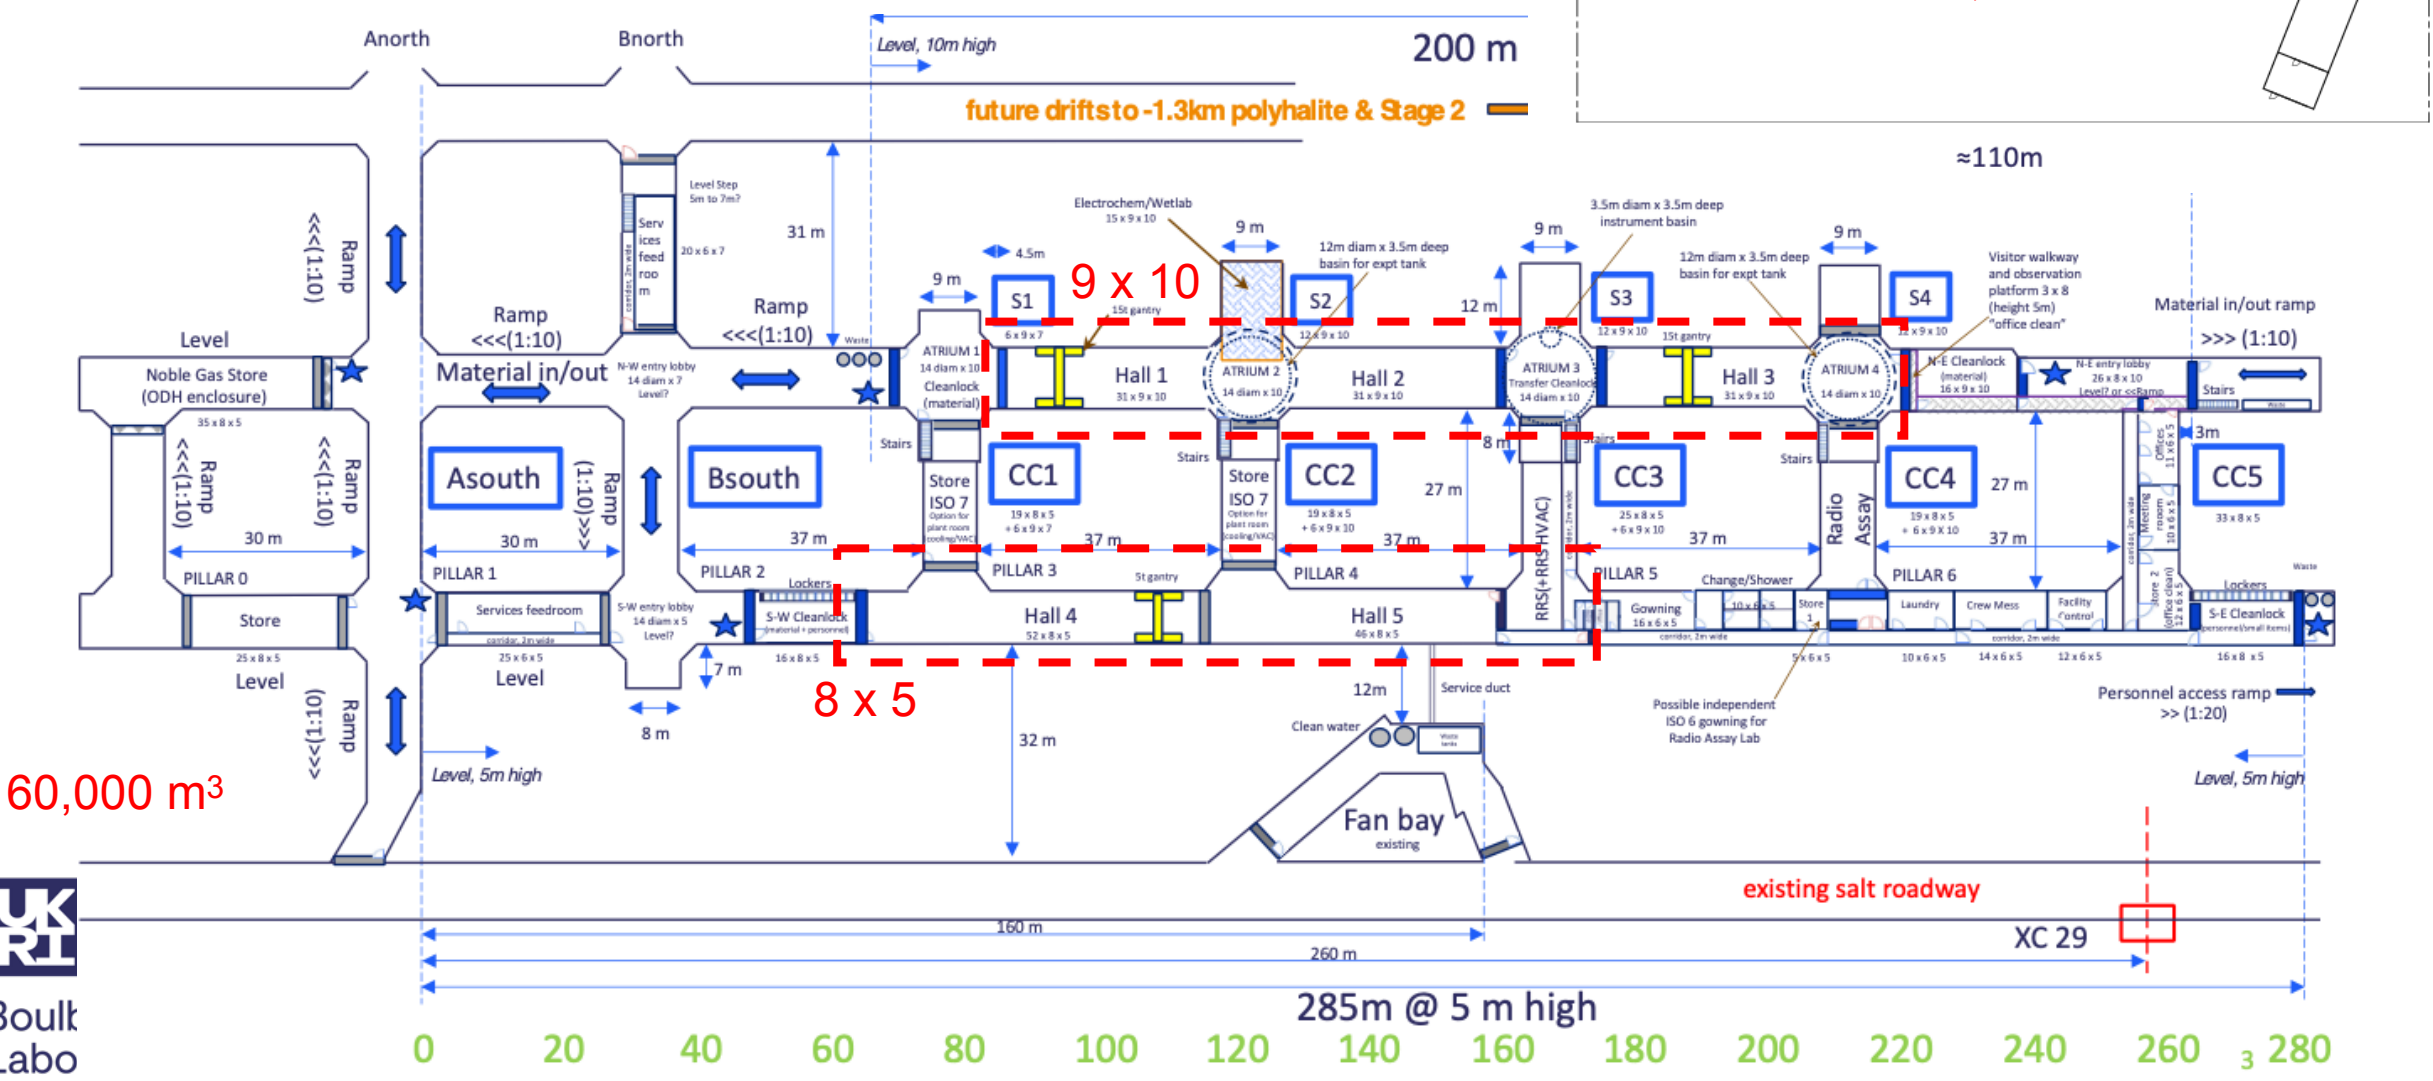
Anorth
Bnorth
Level, 10m high
200 m
future driftsto -1.3km polyhalite & Stage 2
≈110m

Level Step 5m to 7m?
Serv ices feed roo m
20 x 6 x 7
31 m
Ramp <<<(1:10)
Ramp <<<(1:10)
Ramp <<<(1:10)
Level
Noble Gas Store (ODH enclosure)
Material in/out
N-W entry lobby 14 diam x 7 Level?
Electrochem/Wetlab 15 x 9 x 10
9 m
4.5m
9 m
S1
6 x 9 x 7
9 x 10
15t gantry
S2
12 x 9 x 10
12m diam x 3.5m deep basin for expt tank
12 m
9 m
3.5m diam x 3.5m deep instrument basin
S3
12 x 9 x 10
15t gantry
12m diam x 3.5m deep basin for expt tank
9 m
S4
12 x 9 x 10
Visitor walkway and observation platform 3 x 8 (height 5m) "office clean"
Material in/out ramp >>> (1:10)
ATRIUM 1 14 diam x 10 Cleanlock (material)
Hall 1 31 x 9 x 10
ATRIUM 2 14 diam x 10
Hall 2 31 x 9 x 10
ATRIUM 3 Transfer Cleanlock 14 diam x 10
Hall 3 31 x 9 x 10
ATRIUM 4 14 diam x 10
N-E Cleanlock (material) 16 x 9 x 10
N-E entry lobby 26 x 8 x 10 Level? or <<Ramp
Stairs
Waste
35 x 8 x 5
Ramp <<<(1:10)
Ramp <<<(1:10)
Asouth
Ramp (1:10)>>>
Bsouth
Stairs
Store ISO 7 Option for plant room cooling/VAC
CC1 19 x 8 x 5 + 6 x 9 x 7
Stairs
Store ISO 7 Option for plant room cooling/VAC
CC2 19 x 8 x 5 + 6 x 9 x 10
8 m
27 m
RRS(+RRS HVAC)
Stairs
CC3 25 x 8 x 5 + 6 x 9 x 10
Stairs
Radio Assay
CC4 19 x 8 x 5 + 6 x 9 x 10
27 m
3m
Offices
Meeting room
CC5 33 x 8 x 5
30 m
30 m
37 m
37 m
37 m
37 m
37 m
PILLAR 0
PILLAR 1
PILLAR 2
PILLAR 3
PILLAR 4
PILLAR 5
PILLAR 6
Store
Services feedroom
S-W entry lobby 14 diam x 5 Level?
Lockers
S-W Cleanlock (material + personnel)
Hall 4 52 x 8 x 5
5t gantry
Hall 5 46 x 8 x 5
Gowning 16 x 6 x 5
Change/Shower
10 x 6 x 5
Store
Laundry
Crew Mess
Facility Control
Lockers
S-E Cleanlock (personnel/small items)
Waste
25 x 8 x 5
25 x 6 x 5
16 x 8 x 5
8 x 5
9 x 6 x 5
10 x 6 x 5
14 x 6 x 5
12 x 6 x 5
16 x 8 x 5
Level
Level
7 m
8 m
32 m
12m
Service duct
Clean water
Possible independent ISO 6 gowning for Radio Assay Lab
Personnel access ramp >> (1:20)
Ramp <<<(1:10)
Level, 5m high
Level, 5m high
60,000 m$^3$
Fan bay existing
existing salt roadway
XC 29
160 m
260 m
285m @ 5 m high
Boulb Labo
0 20 40 60 80 100 120 140 160 180 200 220 240 260 280
3